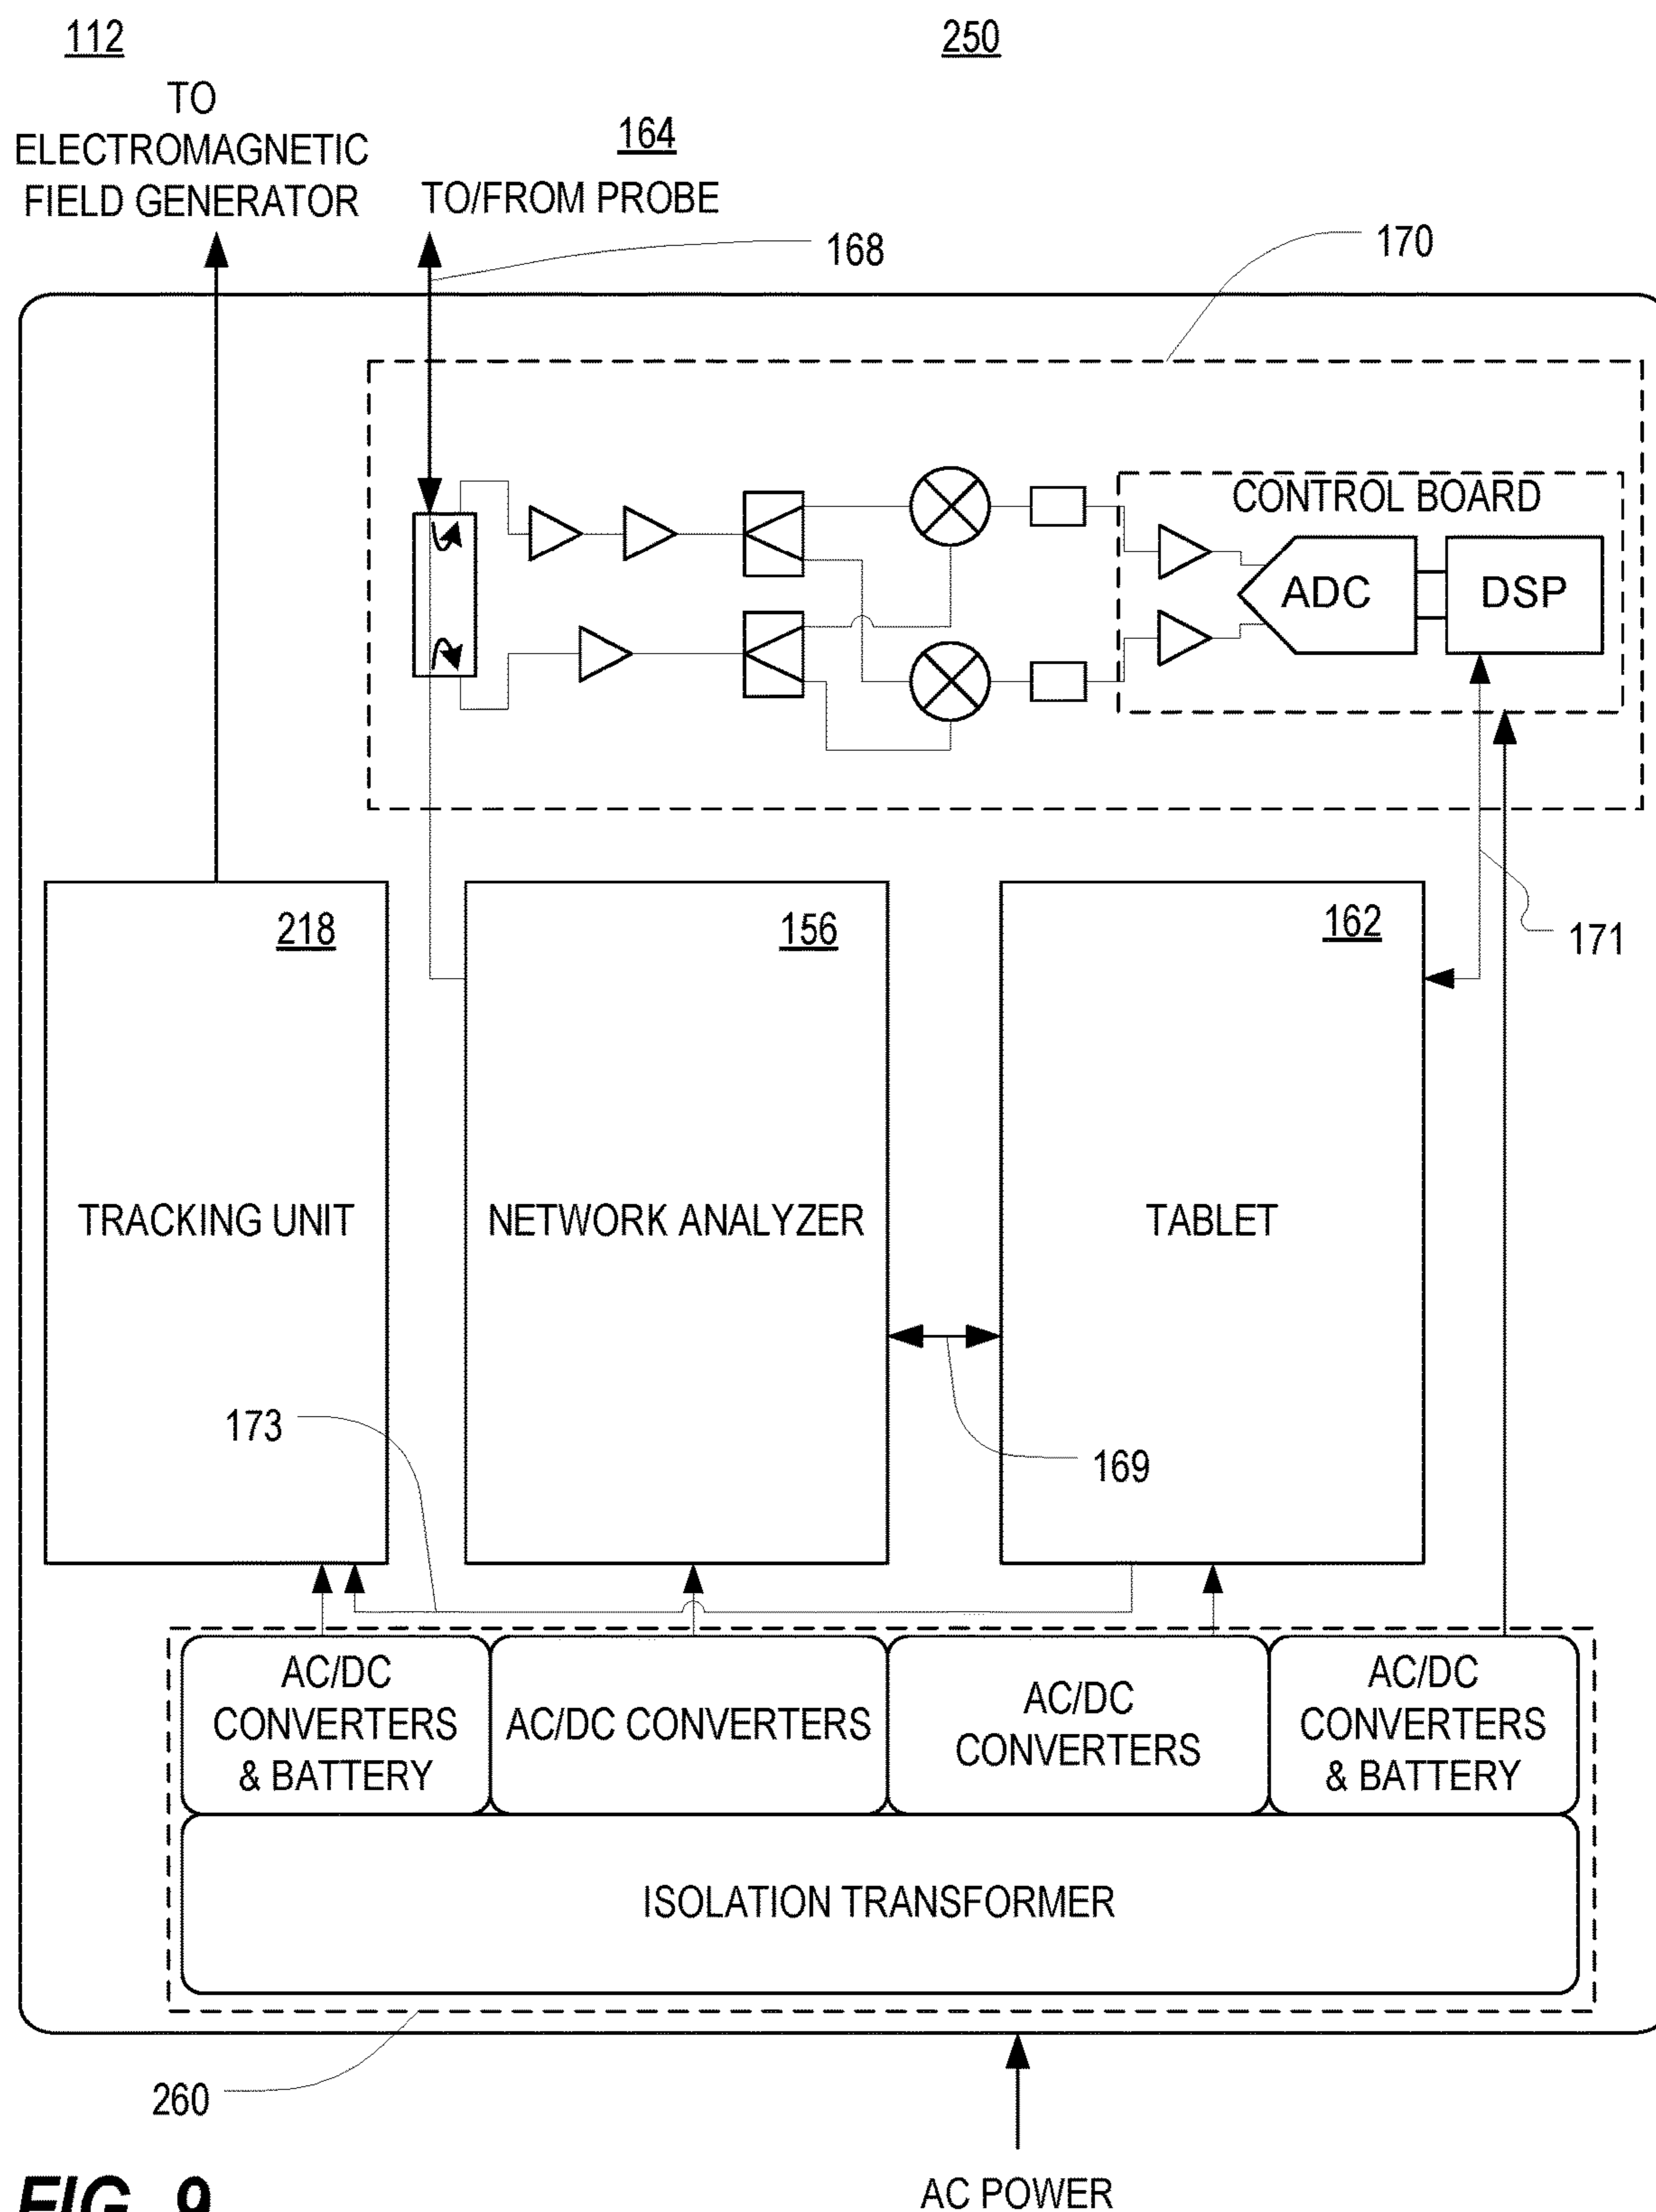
112

250

TO ELECTROMAGNETIC FIELD GENERATOR

164

TO/FROM PROBE

168

170

CONTROL BOARD

ADC

DSP

218

156

162

171

TRACKING UNIT

NETWORK ANALYZER

TABLET

173

169

AC/DC CONVERTERS & BATTERY

AC/DC CONVERTERS

AC/DC CONVERTERS

AC/DC CONVERTERS & BATTERY

ISOLATION TRANSFORMER

260

FIG. 9

AC POWER